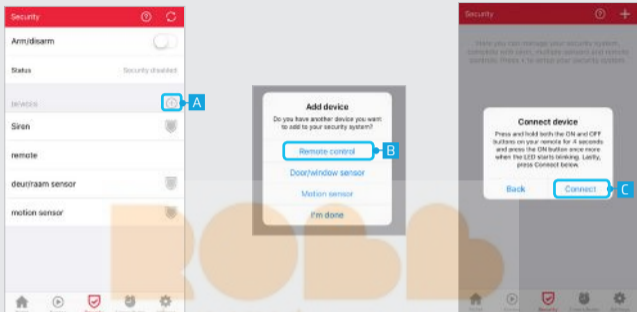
Security

Arm/disarm

Status

Security disabled

DEVICES

A

Siren

remote

deur/raam sensor

motion sensor

Add device

Do you have another device you want to add to your security system?

Remote control

B

Door/window sensor

Motion sensor

I'm done

Security

Here you can manage your security system. Complete with siren, door/window sensors and remote controls. Press + to setup your security system.

Connect device

Press and hold both the ON and OFF buttons on your remote for 4 seconds and press the ON button once more when the LED starts blinking. Lastly, press Connect below.

Back

Connect

C

ROBB